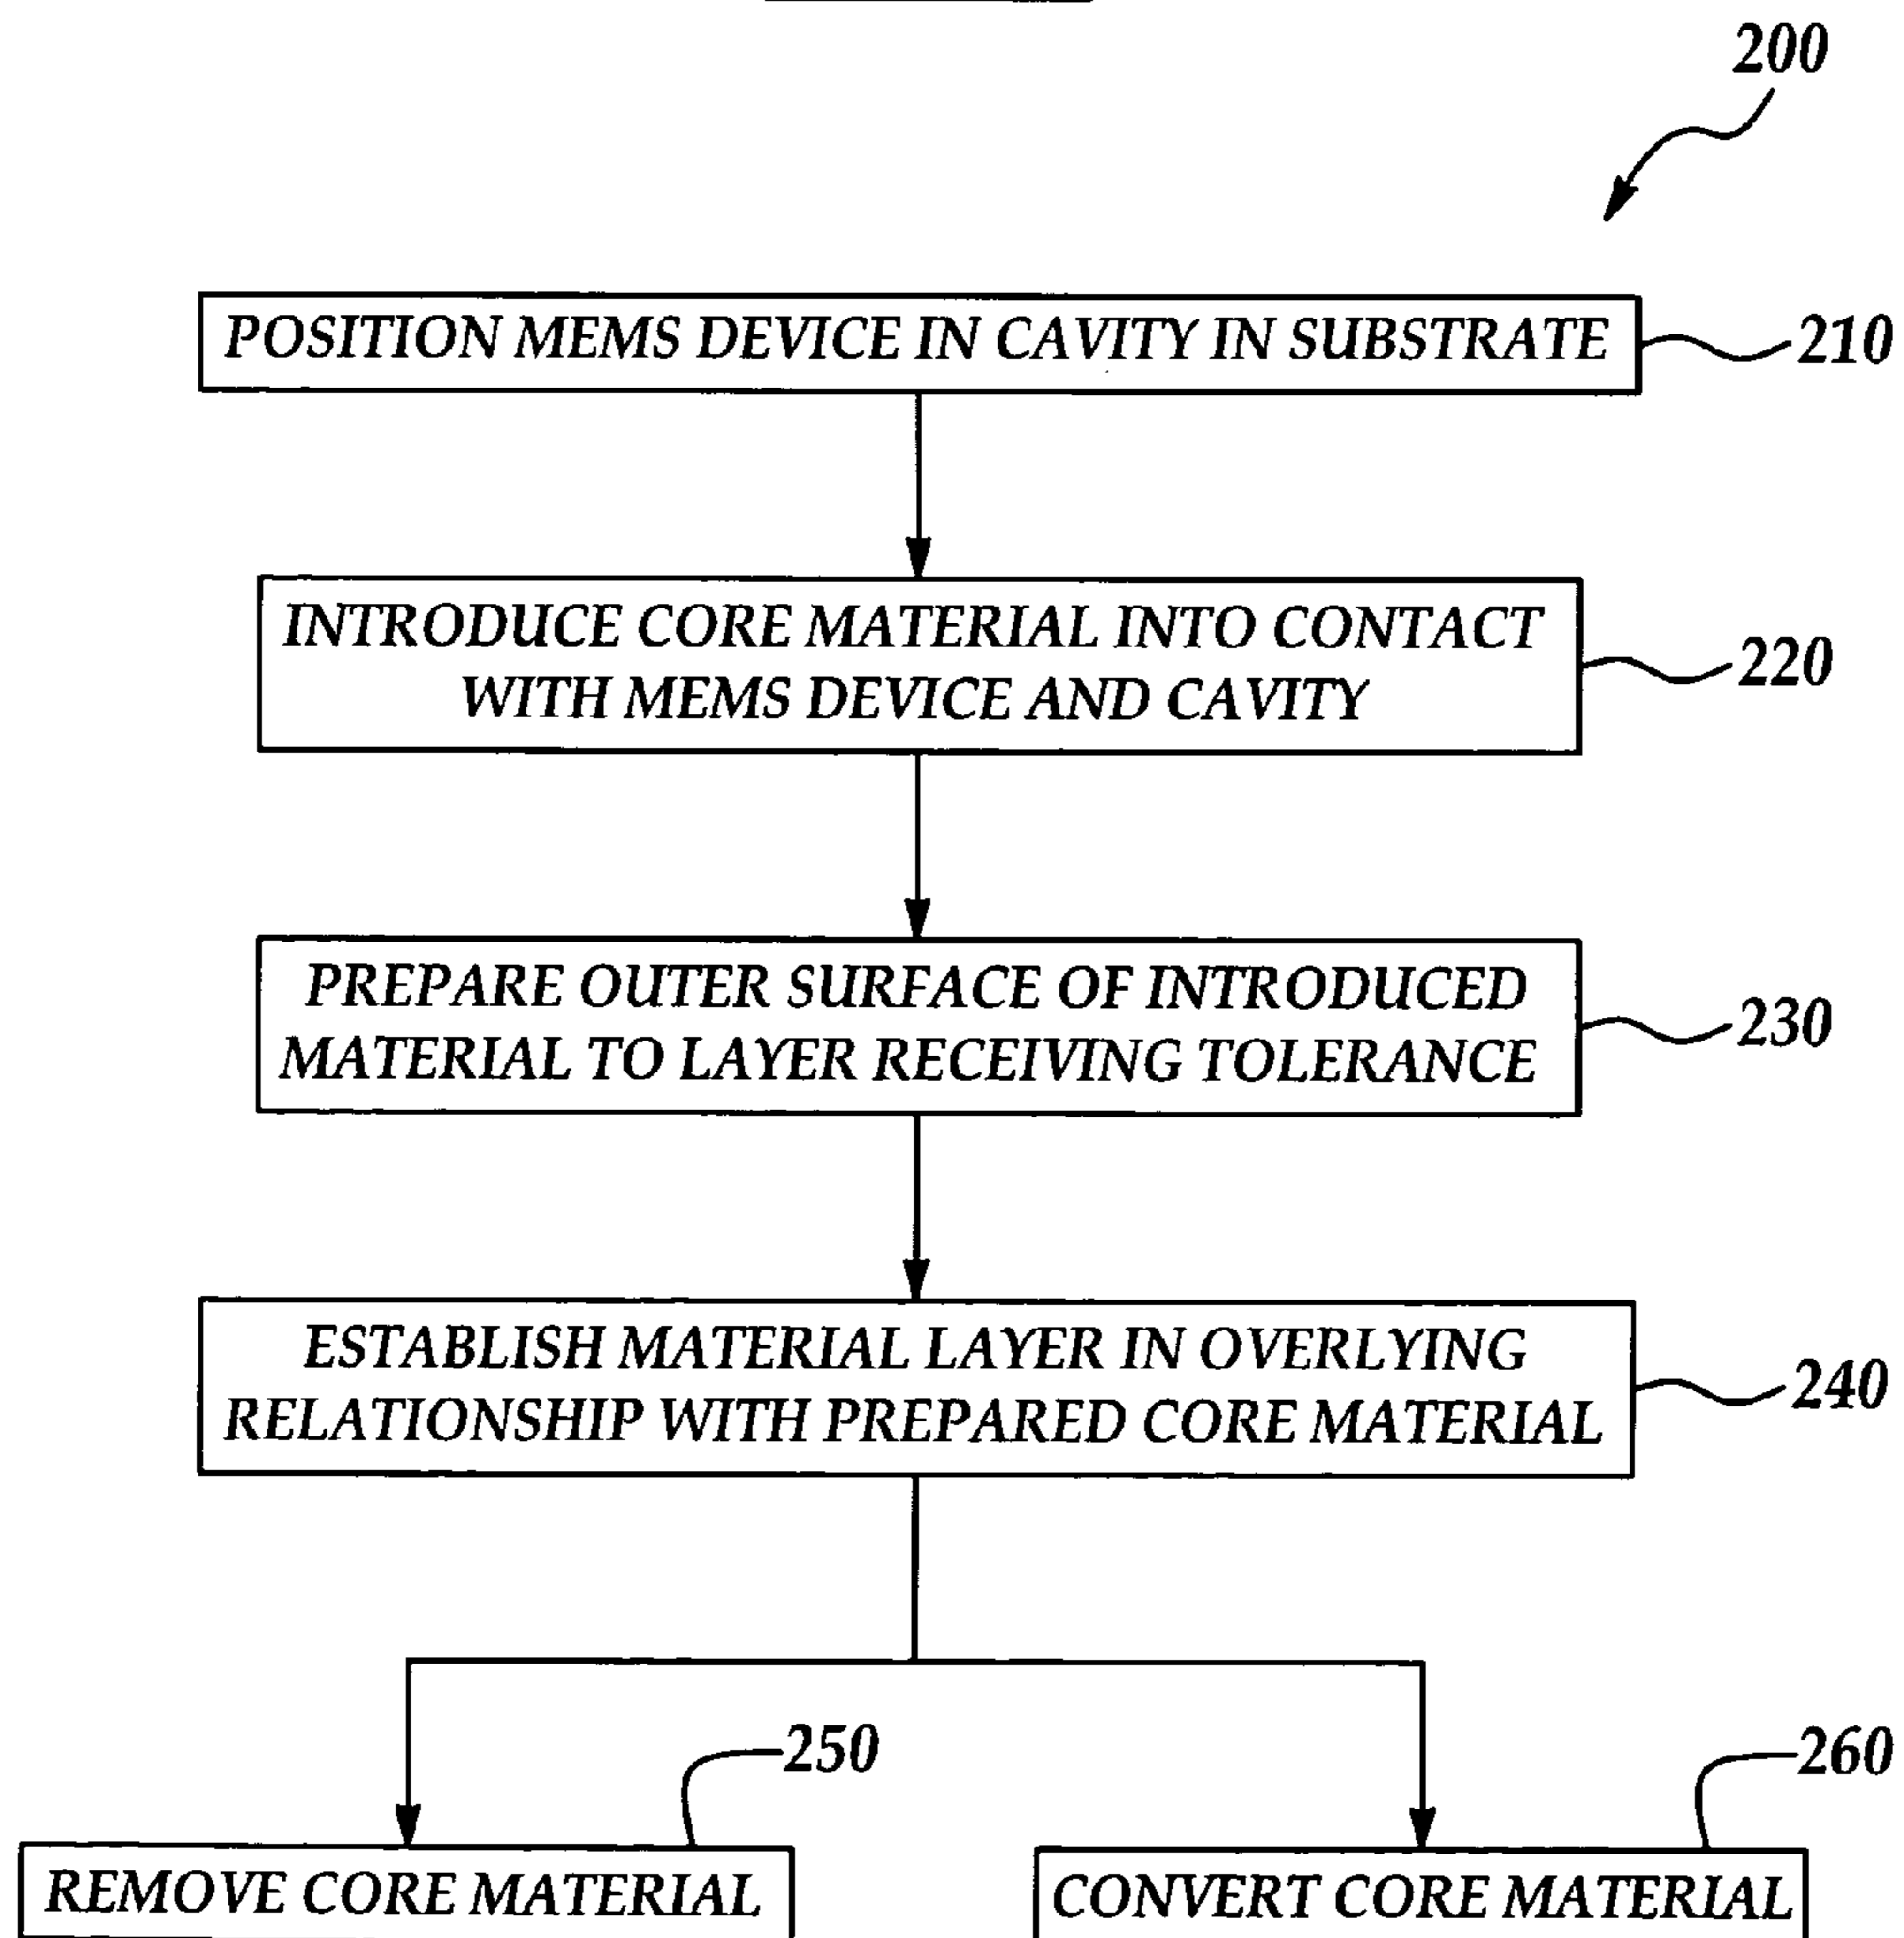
200

POSITION MEMS DEVICE IN CAVITY IN SUBSTRATE

210

INTRODUCE CORE MATERIAL INTO CONTACT WITH MEMS DEVICE AND CAVITY

220

PREPARE OUTER SURFACE OF INTRODUCED MATERIAL TO LAYER RECEIVING TOLERANCE

230

ESTABLISH MATERIAL LAYER IN OVERLYING RELATIONSHIP WITH PREPARED CORE MATERIAL

240

250

REMOVE CORE MATERIAL

260

CONVERT CORE MATERIAL